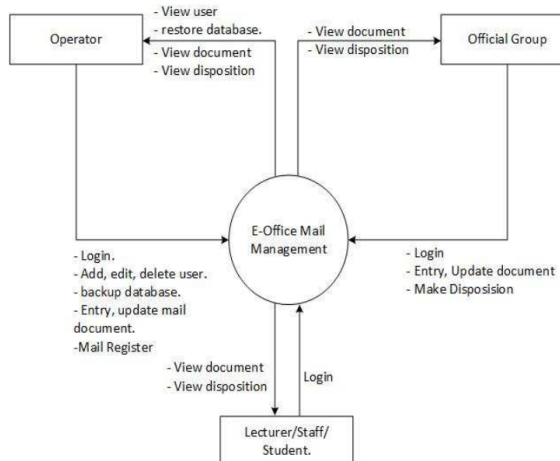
Operator

- View user
- restore database.
- View document
- View disposition

- View document
- View disposition

Official Group

E-Office Mail Management

- Login.
- Add, edit, delete user.
- backup database.
- Entry, update mail document.
-Mail Register

- Login
- Entry, Update document
- Make Disposision

- View document
- View disposition

Login

Lecturer/Staff/ Student.